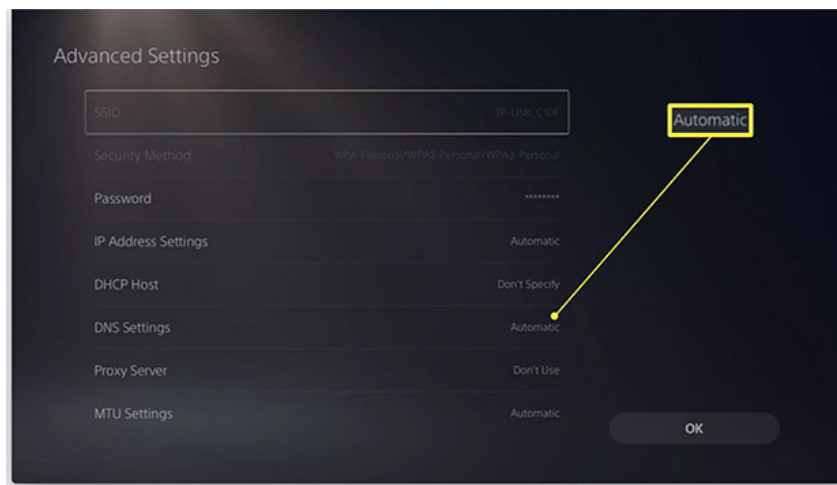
Advanced Settings

SSID TP-LINK_C1DF

Security Method WPA-Personal/WPA2-Personal/WPA3-Personal

Password ********

IP Address Settings Automatic

DHCP Host Don't Specify

DNS Settings Automatic

Proxy Server Don't Use

MTU Settings Automatic

Automatic

OK